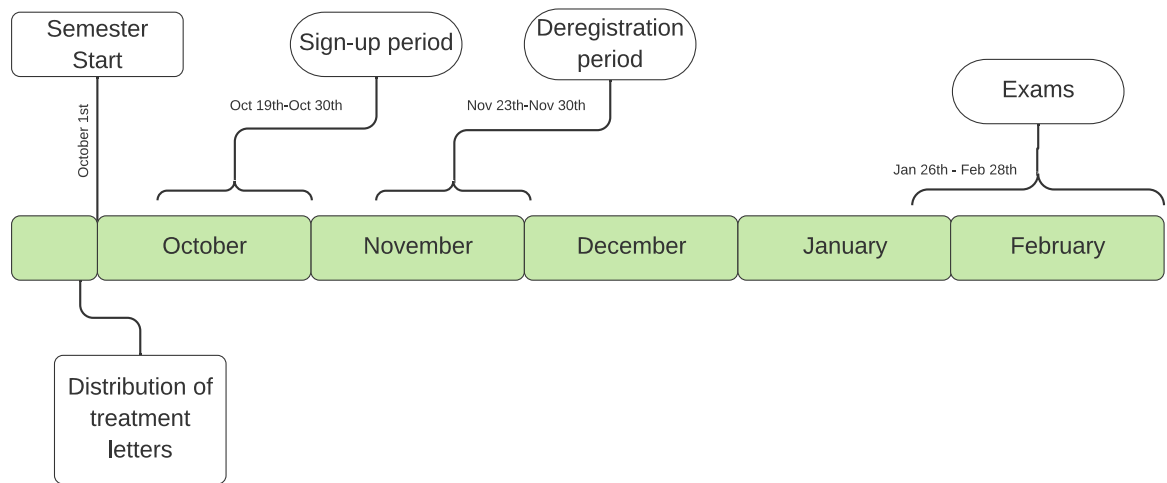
Semester Start

October 1st

Sign-up period

Oct 19th-Oct 30th

Deregistration period

Nov 23th-Nov 30th

Exams

Jan 26th - Feb 28th

October

November

December

January

February

Distribution of treatment letters